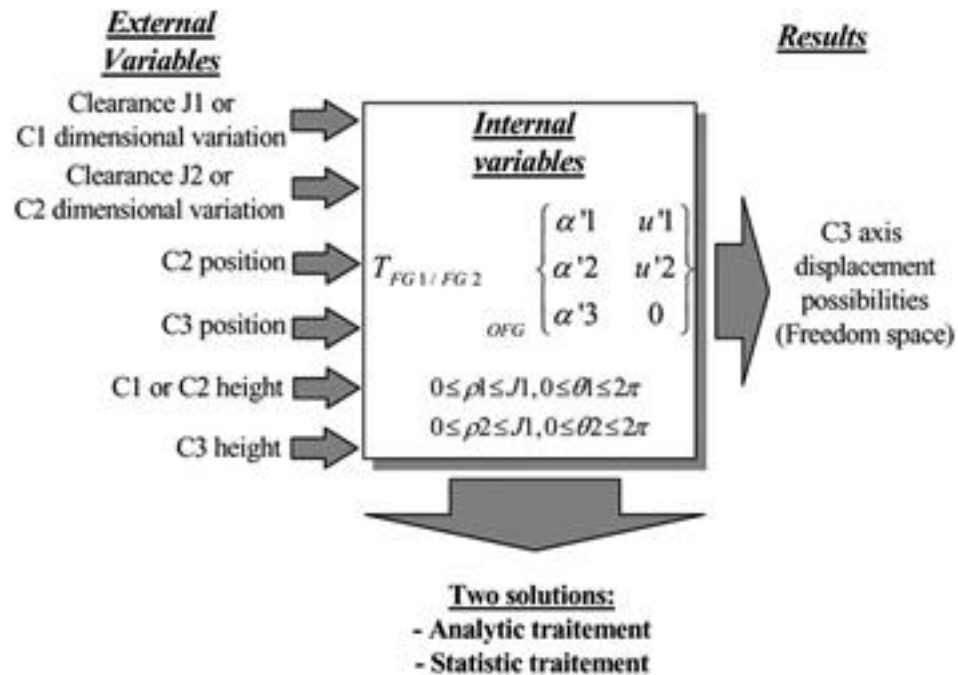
External Variables

Results

Clearance J1 or C1 dimensional variation

Clearance J2 or C2 dimensional variation

C2 position

C3 position

C1 or C2 height

C3 height

Internal variables

$T_{FG1/FG2} \begin{Bmatrix} \alpha'1 & u'1 \\ \alpha'2 & u'2 \\ \alpha'3 & 0 \end{Bmatrix}_{OFG}$

$0 \leq \rho 1 \leq J1, 0 \leq \theta 1 \leq 2\pi$
$0 \leq \rho 2 \leq J1, 0 \leq \theta 2 \leq 2\pi$

C3 axis displacement possibilities (Freedom space)

Two solutions:
- Analytic traitement
- Statistic traitement